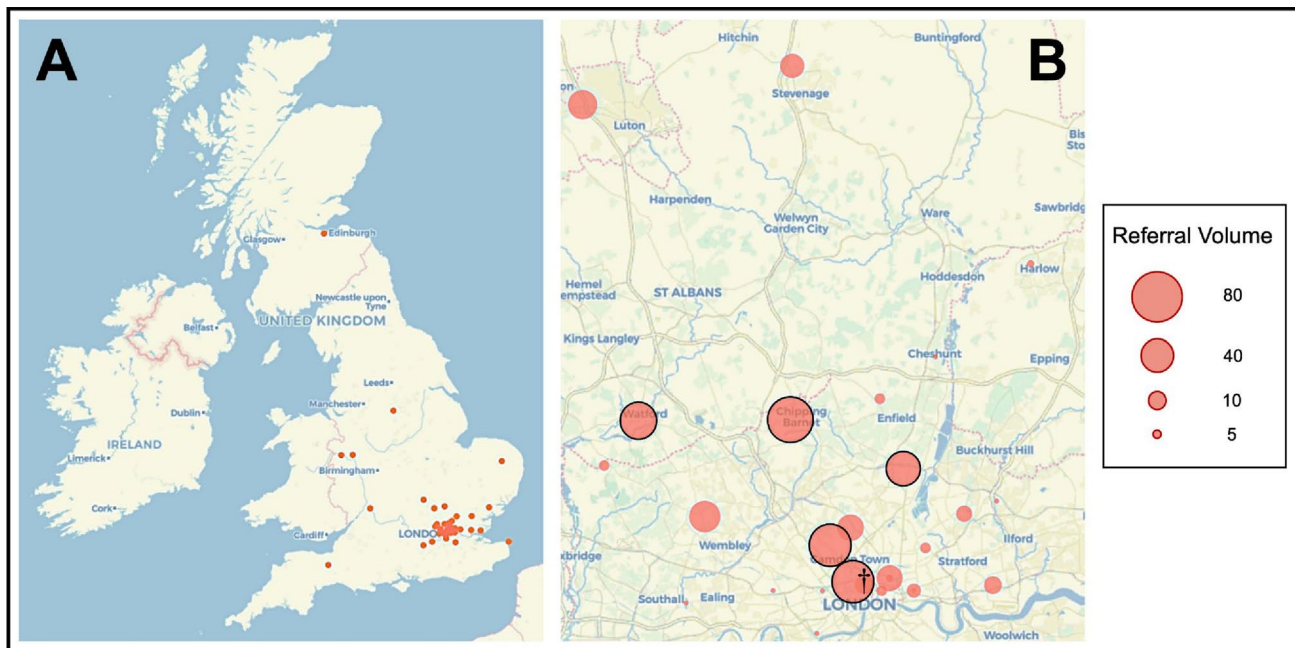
A

Edinburgh
Glasgow
Newcastle upon Tyne
UNITED KINGDOM
Belfast
Leeds
Manchester
Dublin
IRELAND
Limerick
Birmingham
Cork
Cardiff
LONDON

B

Hitchin
Buntingford
Stevenage
Luton
Bis Sto
Harpenden
Welwyn Garden City
Ware
Sawbridg
Hoddesdon
Harlow
Hemel Hempstead
ST ALBANS
Kings Langley
Cheshunt
Epping
Watford
Chipping Barnet
Enfield
Buckhurst Hill
Wembley
Ilford
Camden Town
Stratford
†
Uxbridge
Southall
Ealing
LONDON
Woolwich

Referral Volume
80
40
10
5